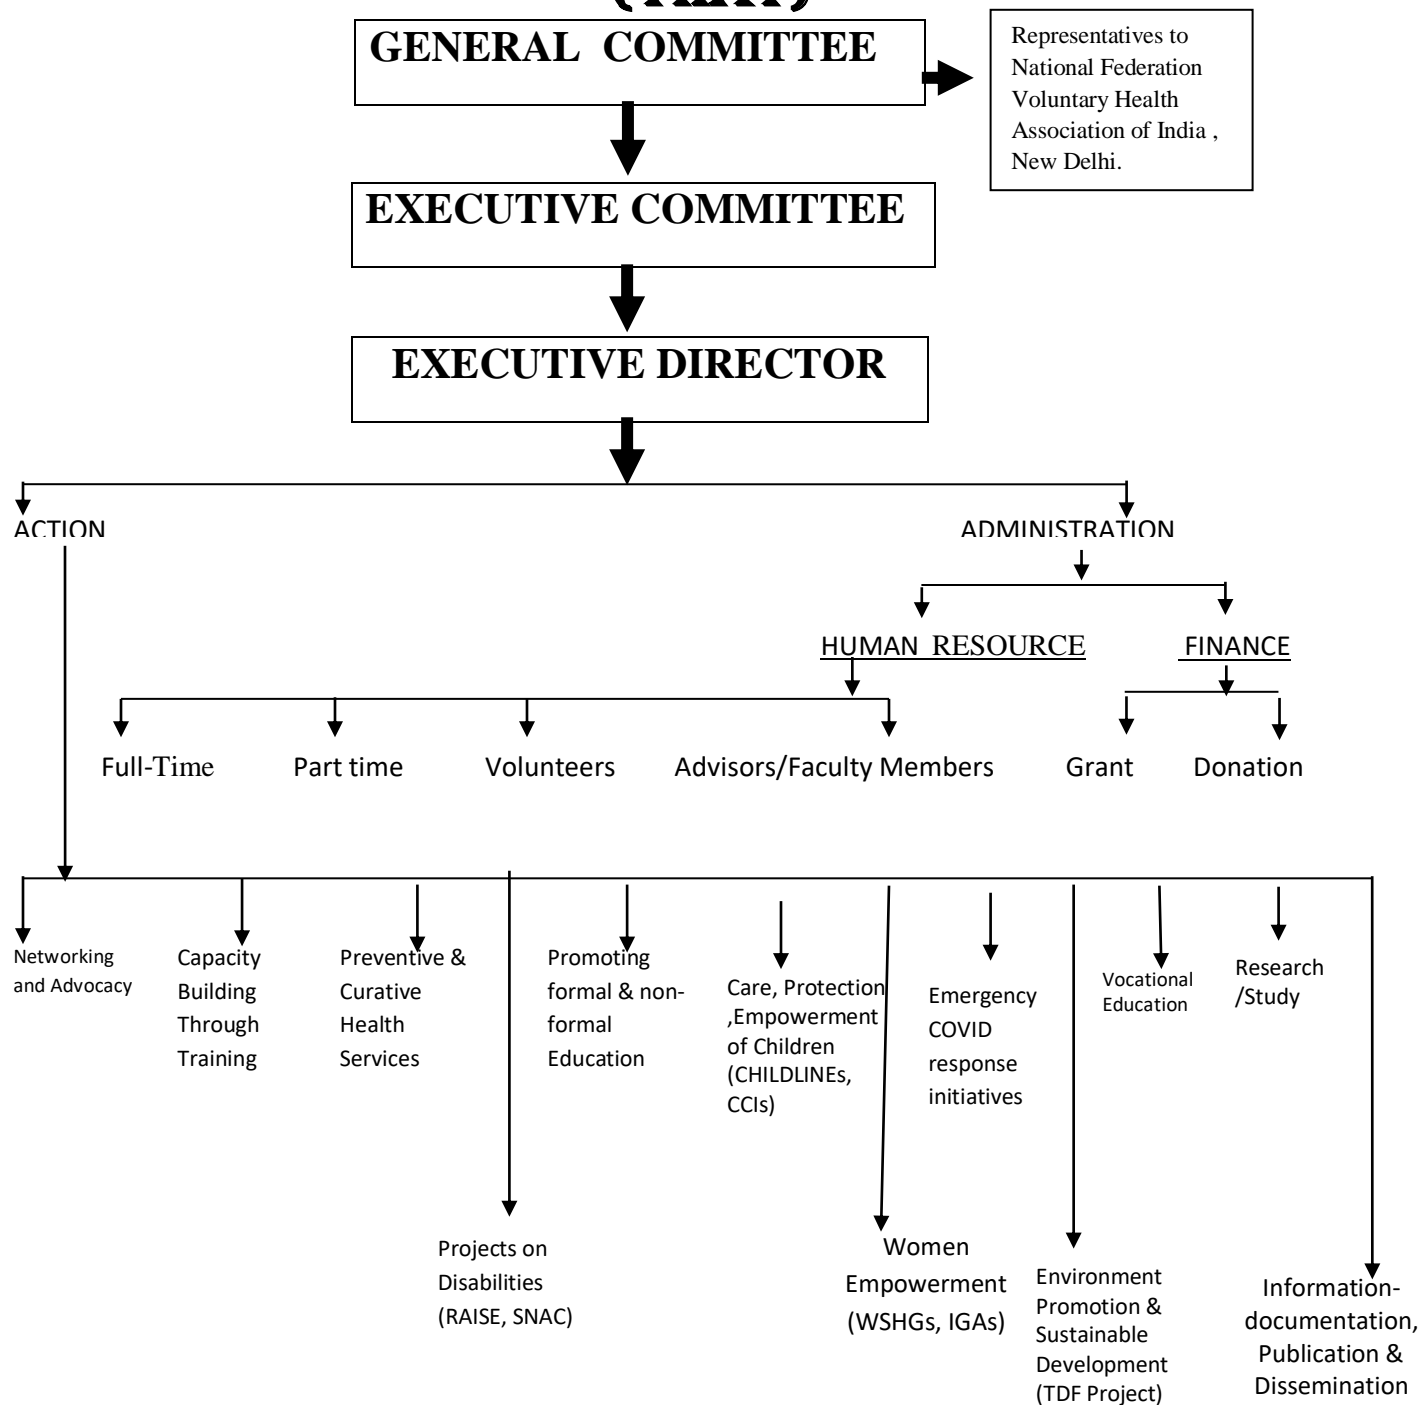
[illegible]

GENERAL COMMITTEE

Representatives to National Federation Voluntary Health Association of India , New Delhi.

EXECUTIVE COMMITTEE

EXECUTIVE DIRECTOR

ACTION

ADMINISTRATION

HUMAN RESOURCE

FINANCE

Full-Time

Part time

Volunteers

Advisors/Faculty Members

Grant

Donation

Networking and Advocacy

Capacity Building Through Training

Preventive & Curative Health Services

Promoting formal & non-formal Education

Care, Protection ,Empowerment of Children (CHILDLINEs, CCIs)

Emergency COVID response initiatives

Vocational Education

Research /Study

Projects on Disabilities (RAISE, SNAC)

Women Empowerment (WSHGs, IGAs)

Environment Promotion & Sustainable Development (TDF Project)

Information-documentation, Publication & Dissemination